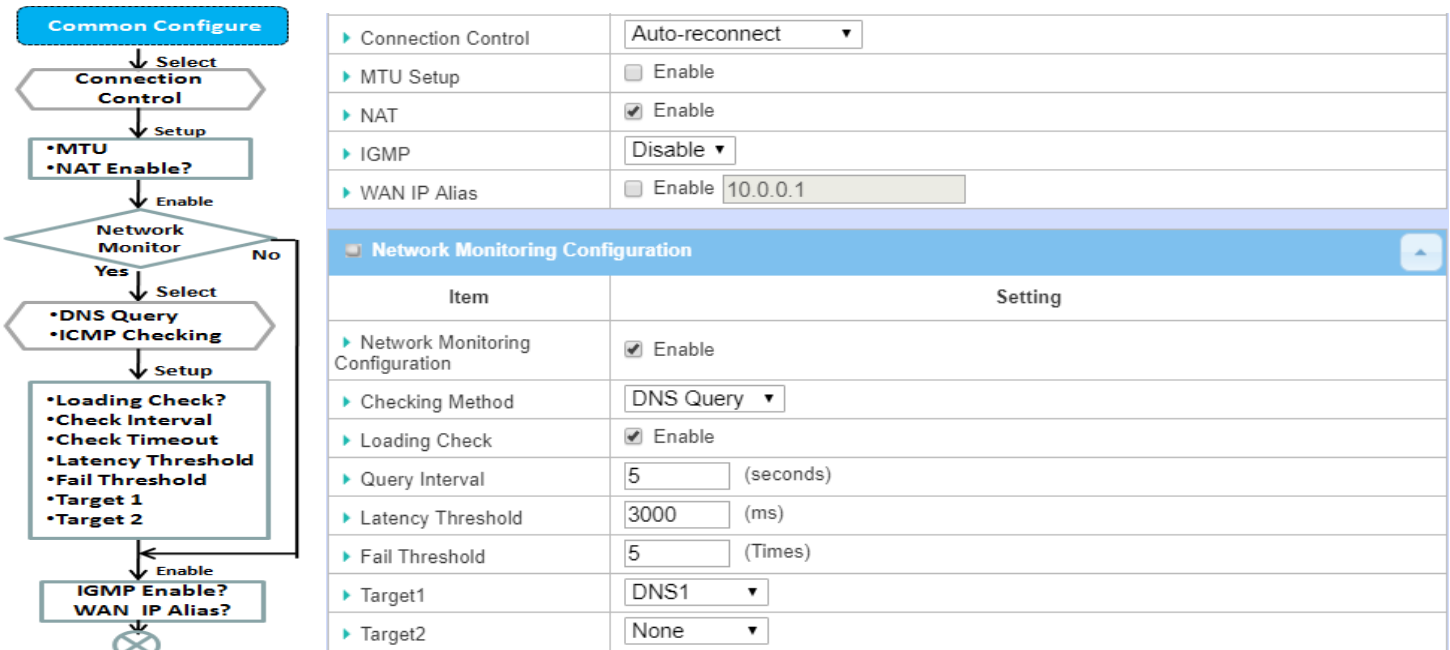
Common Configure

Select

Connection Control

Setup

•MTU
•NAT Enable?

Enable

Network Monitor

Yes

No

Select

•DNS Query
•ICMP Checking

Setup

•Loading Check?
•Check Interval
•Check Timeout
•Latency Threshold
•Fail Threshold
•Target 1
•Target 2

Enable

IGMP Enable?
WAN IP Alias?

| Connection Control | Auto-reconnect ▾ |
|---|---|
| MTU Setup | Enable |
| NAT | Enable |
| IGMP | Disable ▾ |
| WAN IP Alias | Enable 10.0.0.1 |

Network Monitoring Configuration

| Item | Setting |
|---|---|
| Network Monitoring Configuration | Enable |
| Checking Method | DNS Query ▾ |
| Loading Check | Enable |
| Query Interval | 5 (seconds) |
| Latency Threshold | 3000 (ms) |
| Fail Threshold | 5 (Times) |
| Target1 | DNS1 ▾ |
| Target2 | None ▾ |